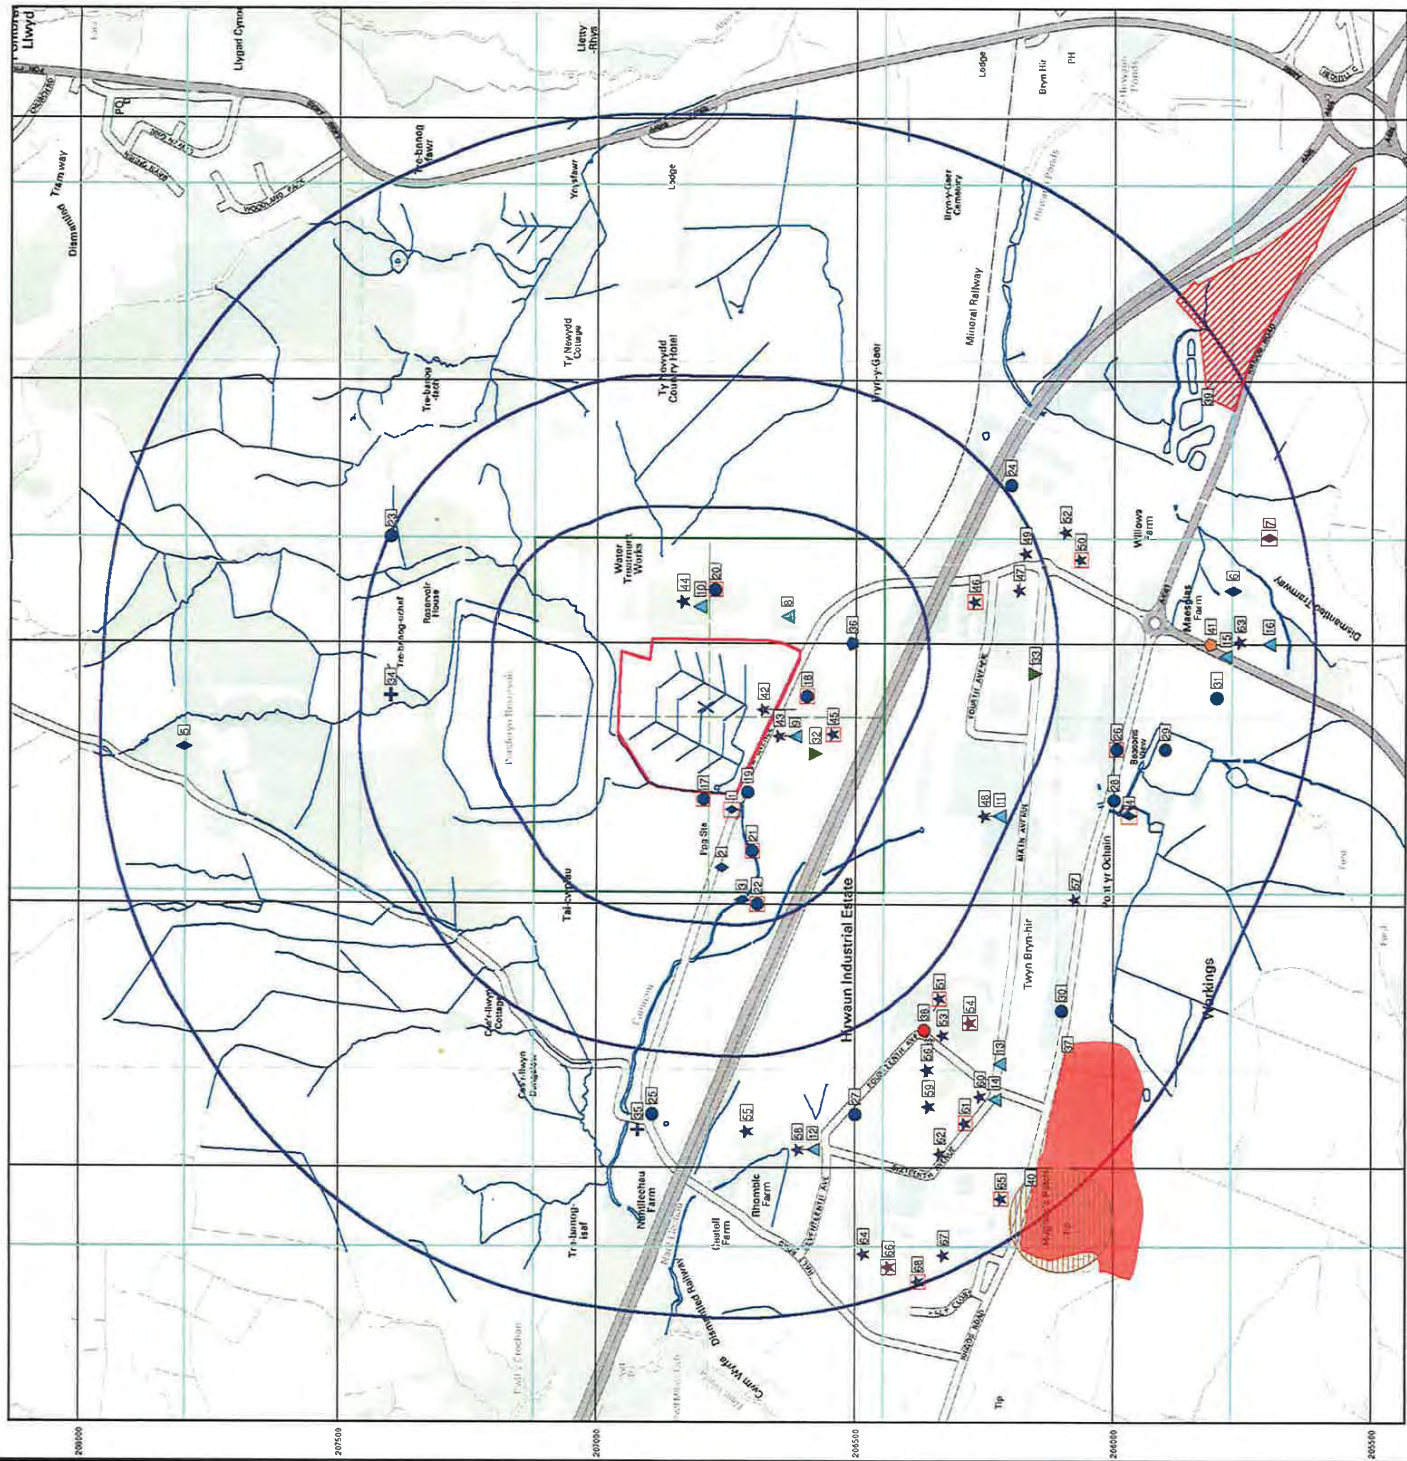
Llwyd
Llygad Cynon
Lletty-Rhys
Tramway
Dismantled
PO
Tre-banog fawr
Ysyfawr
Lodge
Lodge
Bryn Hir
PH
Bryn-y-Gaer Cemetery
Mineral Railway
Ty Newydd Cottage
Ty Newydd Country Hotel
Bryn-y-Gaer
Tre-banog-fach
Water Treatment Works
Reservoir House
Tre-banog-uchaf
Penderyn Reservoir
Willows Farm
Maesglas Farm
Dismantled Tramway
Beacons View
Pont yr Ochain
Tal-y-waun
Hirwaun Industrial Estate
Twyn Bryn-hir
Workings
Cefn-llwyn Cottage
Cefn-llwyn Bungalow
Nantllechau Farm
Rhombie Farm
Castell Farm
Tre-banog-isaf
Dismantled Railway
Cwm Wyrfa
Tip
Mountain Ash
Fforest Isaf
FOURTH AVENUE
MAIN AVENUE
FOURTEENTH AVE
MAINS ROAD
Pant Ste
1 2 3 5 6 7 8 9 11 12 13 14 15 16 17 18 19 20 21 22 23 24 25 26 27 28 29 30 31 32 33 34 35 36 37 38 39 40 41 43 44 45 46 47 48 49 50 51 52 53 54 55 56 57 58 59 60 61 62 63 64 65 66 67 68
208000
207500
207000
206500
206000
205500